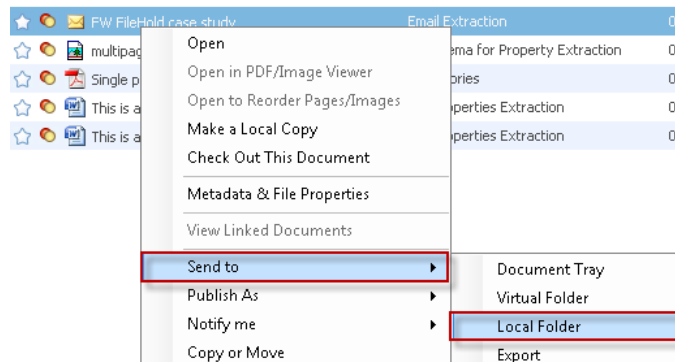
FW FileHold case study
Email Extraction
0
multipag
ema for Property Extraction
0
Single p
ories
0
This is a
perties Extraction
0
This is a
perties Extraction
0

Open
Open in PDF/Image Viewer
Open to Reorder Pages/Images
Make a Local Copy
Check Out This Document
Metadata & File Properties
View Linked Documents
Send to
Publish As
Notify me
Copy or Move

Document Tray
Virtual Folder
Local Folder
Export